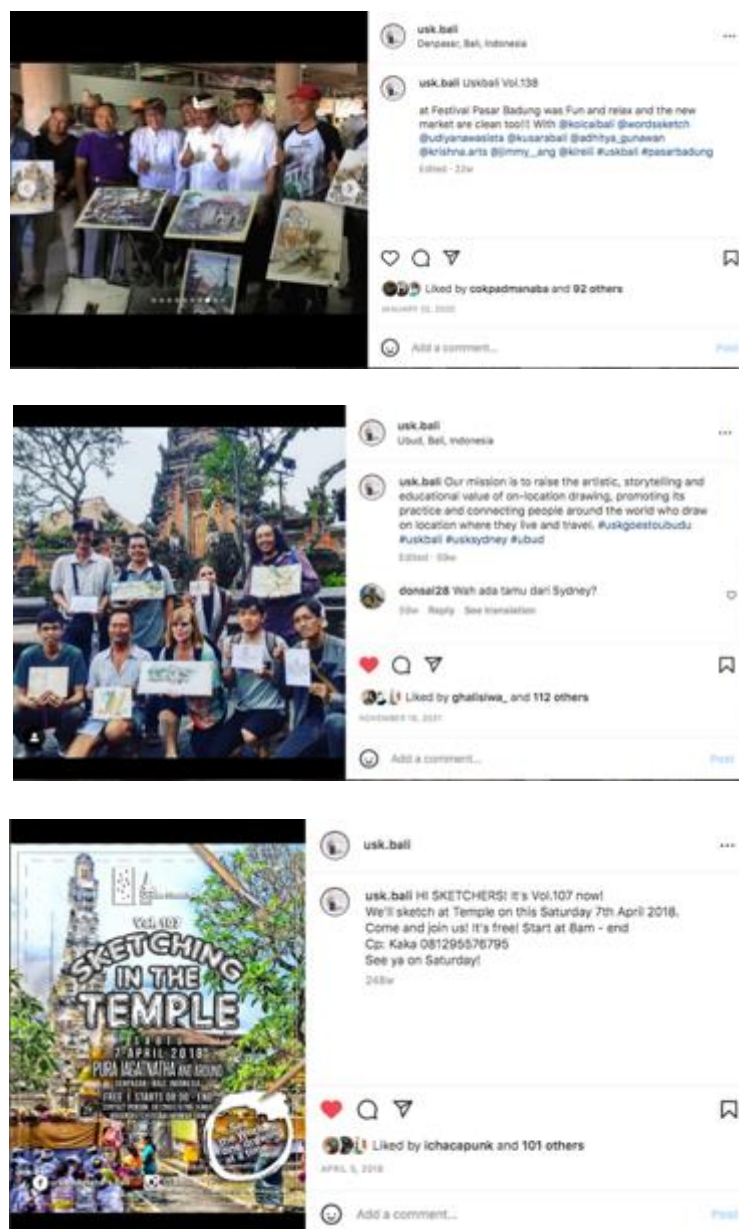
usk.bali
Denpasar, Bali, Indonesia

usk.bali Uskbali Vol.138

at Festival Pasar Badung was Fun and relax and the new market are clean too!! With @kolcaibali @wordsssketch @udiyanawasista @kusarabali @adhitya_gunawan @krishna.arts @jimmy_ang @kireil #uskbali #pasarbadung
Edited · 22w

Liked by cokpadmanaba and 92 others
JANUARY 12, 2020

Add a comment...
Post

usk.bali
Ubud, Bali, Indonesia

usk.bali Our mission is to raise the artistic, storytelling and educational value of on-location drawing, promoting its practice and connecting people around the world who draw on location where they live and travel. #uskgoestoubudu #uskbali #usksydney #ubud
Edited · 59w

donsai28 Wah ada tamu dari Sydney?
59w Reply See translation

Liked by ghalisiwa_ and 112 others
NOVEMBER 18, 2021

Add a comment...
Post

usk.bali

usk.bali HI SKETCHERS! It's Vol.107 now!
We'll sketch at Temple on this Saturday 7th April 2018.
Come and join us! It's free! Start at 8am - end
Cp: Kaka 081295576795
See ya on Saturday!
248w

Vol.107
SKETCHING IN THE TEMPLE
7 APRIL 2018
PURA JAGATNATHA AND AROUND
DENPASAR - BALI - INDONESIA
FREE | STARTS 08:00 - END

Liked by ichacapunk and 101 others
APRIL 5, 2018

Add a comment...
Post